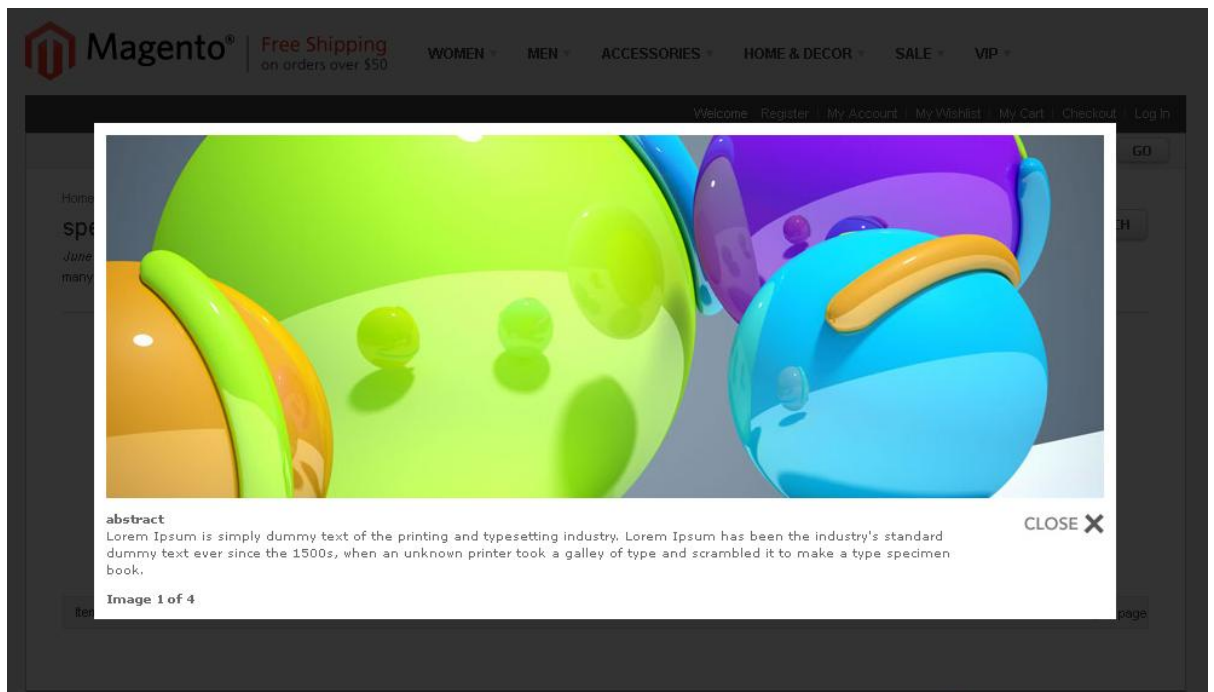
Magento® | Free Shipping on orders over $50

WOMEN MEN ACCESSORIES HOME & DECOR SALE VIP

Welcome | Register | My Account | My Wishlist | My Cart | Checkout | Log In

GO

Home

spe

June

many

CH

Iten

page

abstract
Lorem Ipsum is simply dummy text of the printing and typesetting industry. Lorem Ipsum has been the industry's standard dummy text ever since the 1500s, when an unknown printer took a galley of type and scrambled it to make a type specimen book.

Image 1 of 4

CLOSE